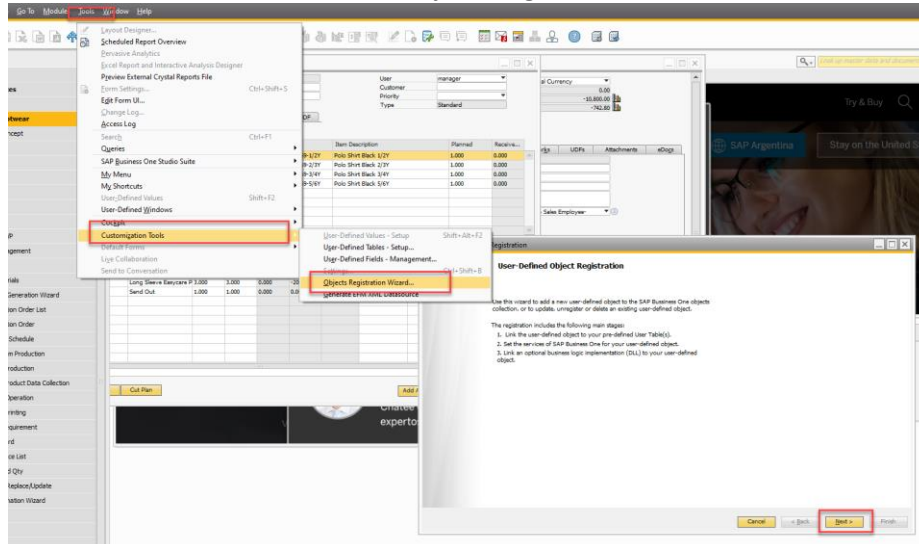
Go To Module Tools Window Help

Layout Designer...
Scheduled Report Overview
Pervasive Analytics
Excel Report and Interactive Analysis Designer
Preview External Crystal Reports File
Form Settings... Ctrl+Shift+S
Edit Form UI...
Change Log...
Access Log
Search Ctrl+F1
Queries
SAP Business One Studio Suite
My Menu
My Shortcuts
User-Defined Values Shift+F2
User-Defined Windows
Cockpit
Customization Tools
Default Forms
Live Collaboration
Send to Conversation

User-Defined Values - Setup Shift+Alt+F2
User-Defined Tables - Setup...
User-Defined Fields - Management...
Settings Ctrl+Shift+B
Objects Registration Wizard...
Generate EFM XML Datasource

User manager
Customer
Priority
Type Standard

| Item Description | Planned | Receive... |
|---|---|---|
| Polo Shirt Black 1/2Y | 1.000 | 0.000 |
| Polo Shirt Black 2/3Y | 1.000 | 0.000 |
| Polo Shirt Black 3/4Y | 1.000 | 0.000 |
| Polo Shirt Black 5/6Y | 1.000 | 0.000 |

Long Sleeve Easycare P 3.000 3.000 0.000
Send Out 1.000 1.000 0.000

Cut Plan
Add

al Currency
0.00
-10,800.00
-742.80

rks UDFs Attachments eDocs
Sales Employee

Try & Buy
SAP Argentina
Stay on the United S

ies
tware
ncept
agement
rials
Generation Wizard
ion Order List
ion Order
Schedule
m Production
roduction
roduct Data Collection
Operation
rinting
quirement
rd
ce List
d Qty
Replace/Update
nation Wizard

Registration
User-Defined Object Registration

Use this wizard to add a new user-defined object to the SAP Business One objects collection, or to update, unregister or delete an existing user-defined object.

The registration includes the following main stages:
1. Link the user-defined object to your pre-defined User Table(s).
2. Set the services of SAP Business One for your user-defined object.
3. Link an optional business logic implementation (DLL) to your user-defined object.

Cancel < Back Next > Finish